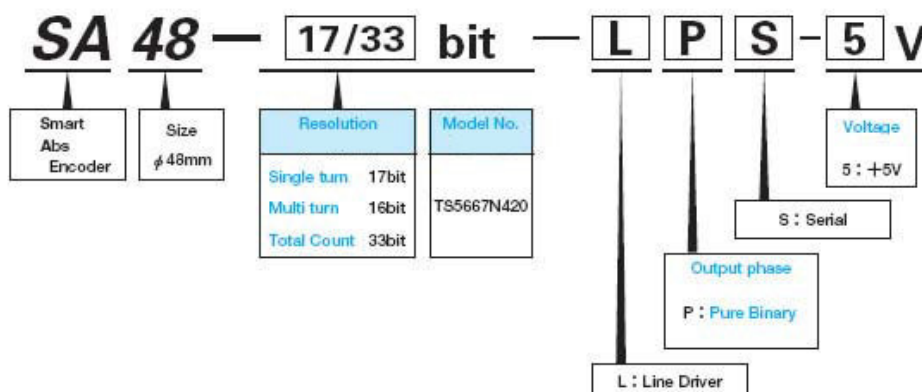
SA 48 — 17/33 bit — L P S - 5 V

Smart Abs Encoder

Size $\phi$48mm

| Resolution | |
|---|---|
| Single turn | 17bit |
| Multi turn | 16bit |
| Total Count | 33bit |

| Model No. |
|---|
| TS5667N420 |

Voltage
5 : +5V

S : Serial

Output phase
P : Pure Binary

L : Line Driver